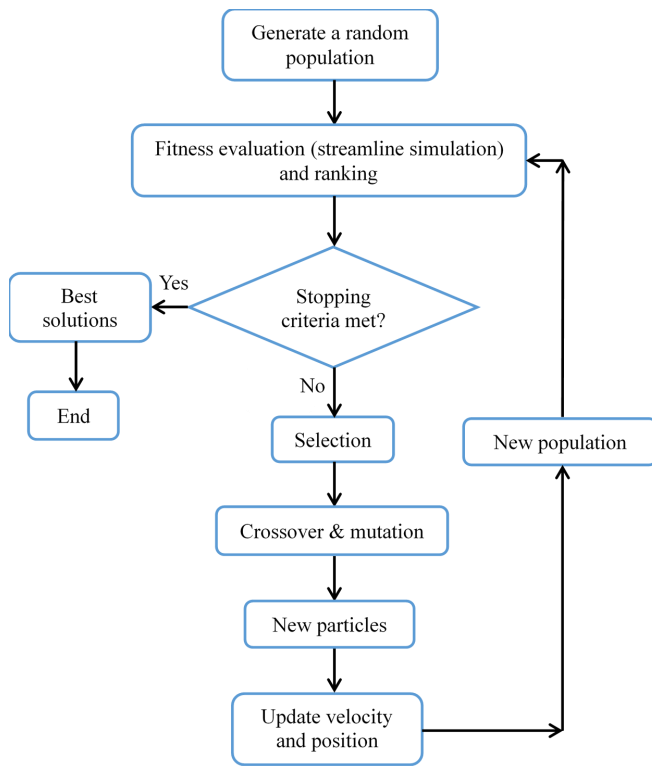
Generate a random population

Fitness evaluation (streamline simulation) and ranking

Stopping criteria met?

Yes

Best solutions

End

No

Selection

Crossover & mutation

New particles

Update velocity and position

New population